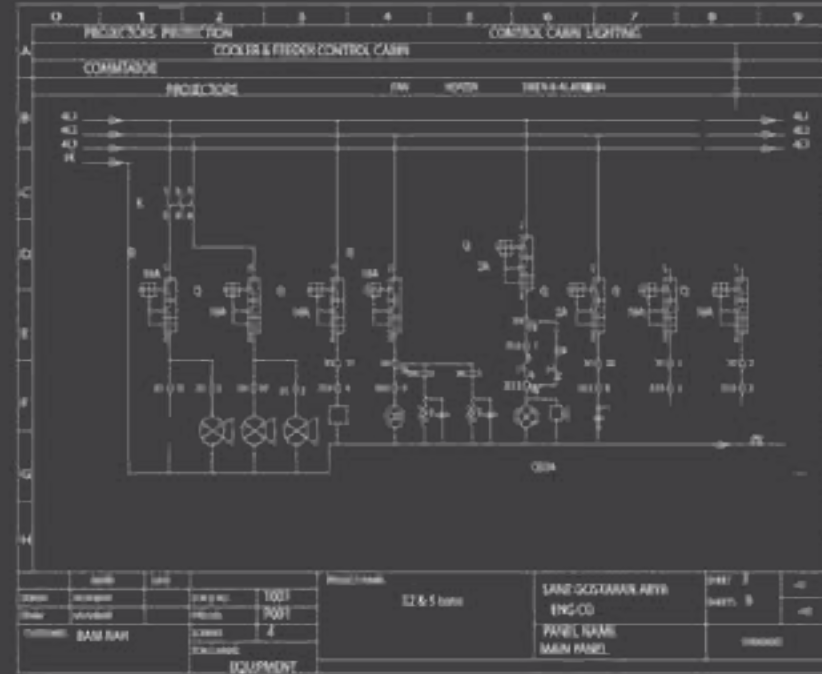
0 1 2 3 4 5 6 7 8 9

A
B
C
D
E
F
G
H

PROJECTORS PROTECTION

CONTROL CABIN LIGHTING

COOLER & FEEDER CONTROL CABIN

COMMTATOR

PROJECTORS

FAN

HEATER

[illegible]

4L1
4L2
4L3
PE

4L1
4L2
4L3

K

Q

10A

Q

16A

Q

16A

Q

10A

Q

2A

Q

2A

Q

16A

Q

16A

PE

CE04

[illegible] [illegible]

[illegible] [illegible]

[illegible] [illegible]

1001

7001

4

EQUIPMENT

BAM RAH

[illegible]

32 & 5 tons

SANE GOSTARAN ARYA ENG.CO

PANEL NAME
MAIN PANEL

SHEET 7

SHEETS 8

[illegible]